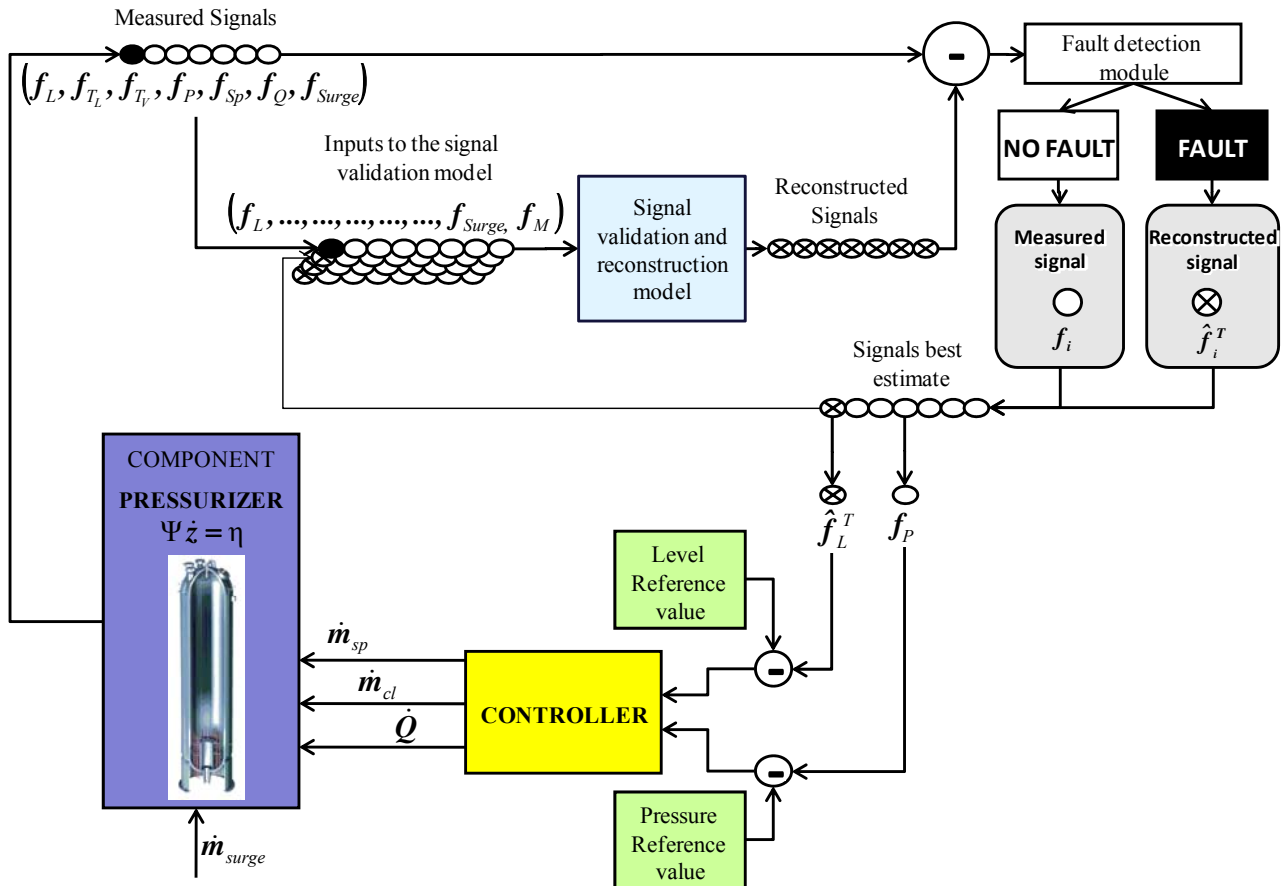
Measured Signals

$\left(f_L, f_{T_L}, f_{T_V}, f_P, f_{Sp}, f_Q, f_{Surge}\right)$

-

Fault detection module

NO FAULT

FAULT

Inputs to the signal validation model

$\left(f_L, ..., ..., ..., ..., ..., f_{Surge}, f_M\right)$

Signal validation and reconstruction model

Reconstructed Signals

Measured signal

$f_i$

Reconstructed signal

$\hat{f}_i^T$

Signals best estimate

COMPONENT

PRESSURIZER

$\Psi \dot{z} = \eta$

$\hat{f}_L^T$

$f_P$

Level Reference value

-

$\dot{m}_{sp}$

$\dot{m}_{cl}$

$\dot{Q}$

CONTROLLER

-

Pressure Reference value

$\dot{m}_{surge}$